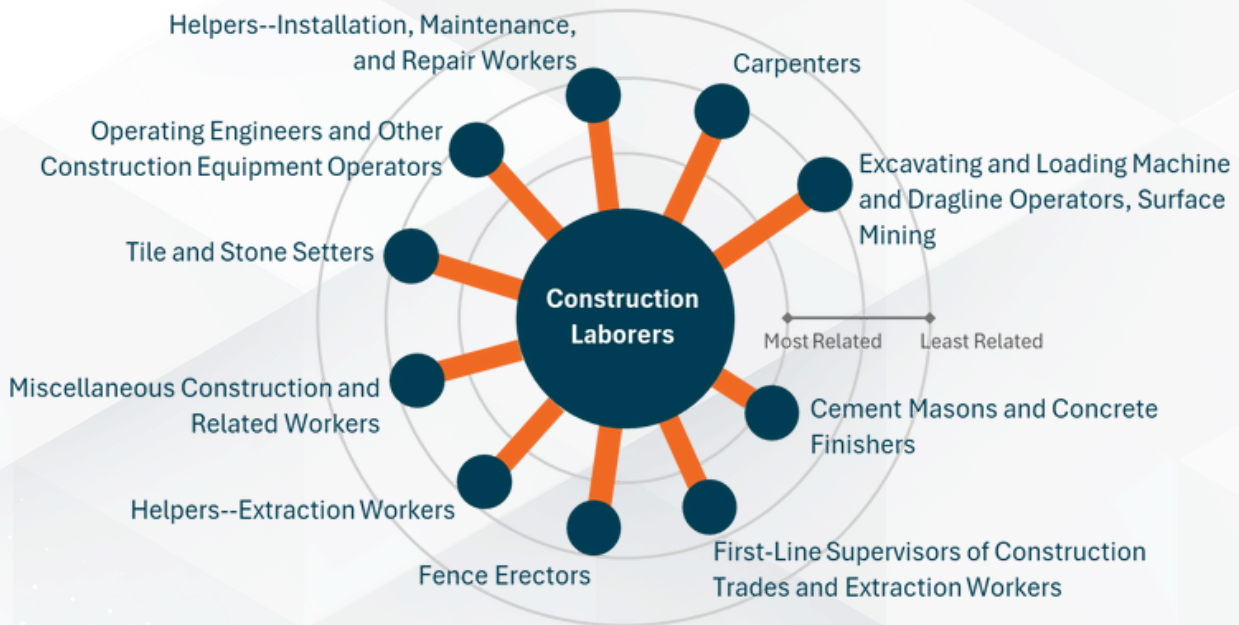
Helpers--Installation, Maintenance, and Repair Workers

Carpenters

Operating Engineers and Other Construction Equipment Operators

Excavating and Loading Machine and Dragline Operators, Surface Mining

Tile and Stone Setters

Construction Laborers

Most Related

Least Related

Miscellaneous Construction and Related Workers

Cement Masons and Concrete Finishers

Helpers--Extraction Workers

Fence Erectors

First-Line Supervisors of Construction Trades and Extraction Workers